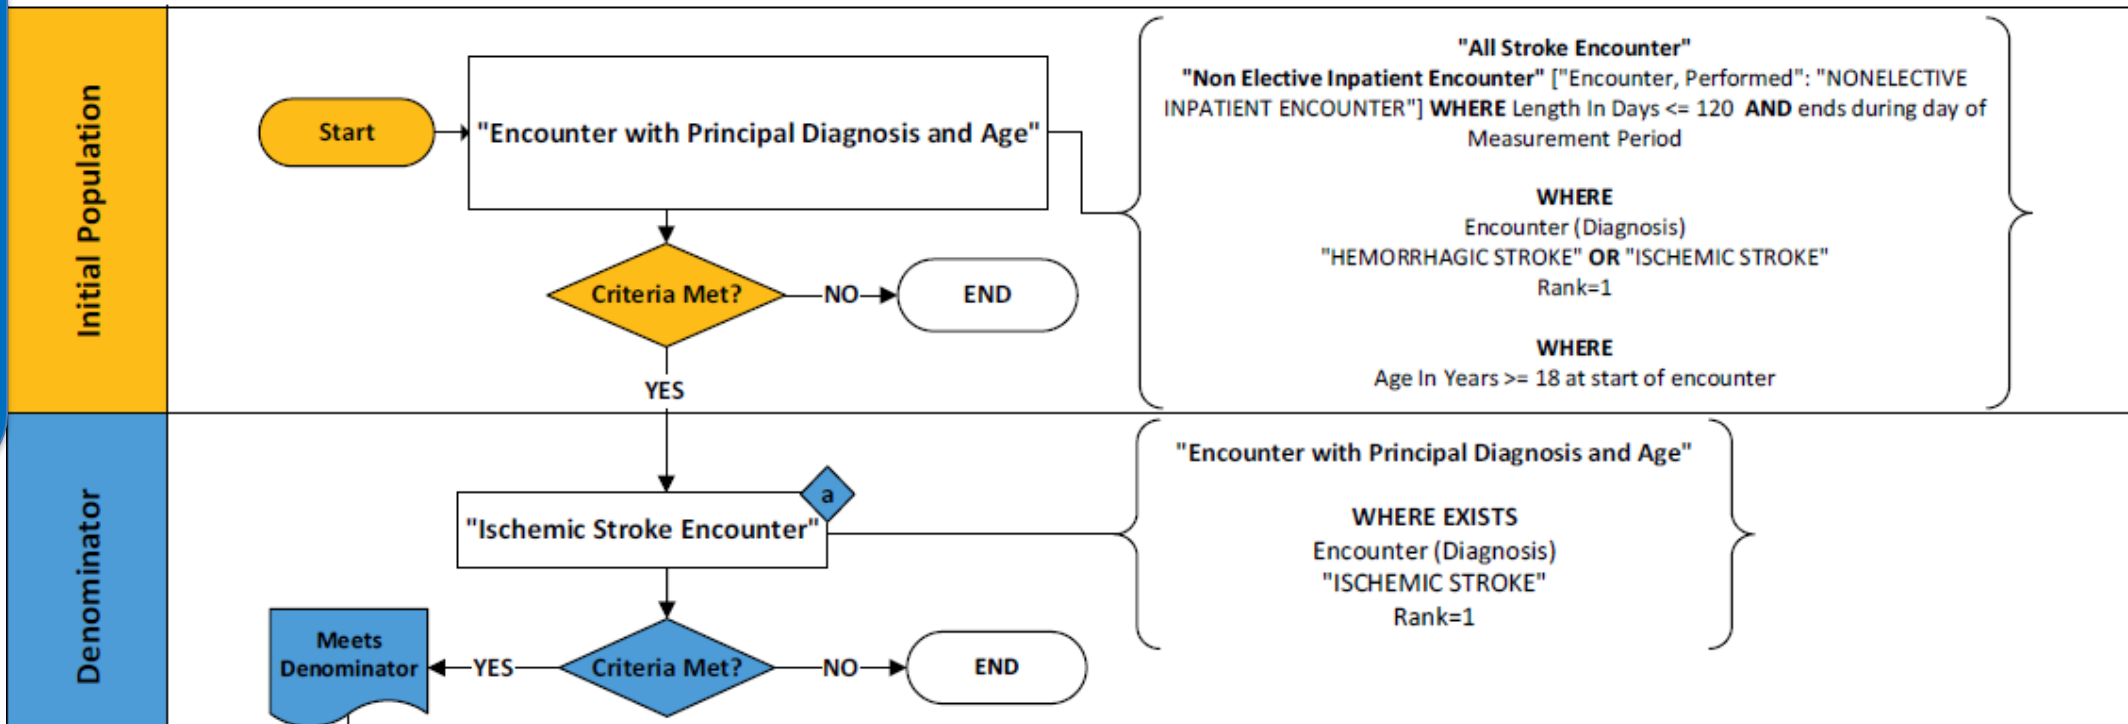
Initial Population

Start

"Encounter with Principal Diagnosis and Age"

Criteria Met?

NO

END

YES

"All Stroke Encounter"
"Non Elective Inpatient Encounter" ["Encounter, Performed": "NONELECTIVE INPATIENT ENCOUNTER"] WHERE Length In Days <= 120 AND ends during day of Measurement Period

WHERE
Encounter (Diagnosis)
"HEMORRHAGIC STROKE" OR "ISCHEMIC STROKE"
Rank=1

WHERE
Age In Years >= 18 at start of encounter

Denominator

"Ischemic Stroke Encounter"

a

Meets Denominator

YES

Criteria Met?

NO

END

"Encounter with Principal Diagnosis and Age"

WHERE EXISTS
Encounter (Diagnosis)
"ISCHEMIC STROKE"
Rank=1